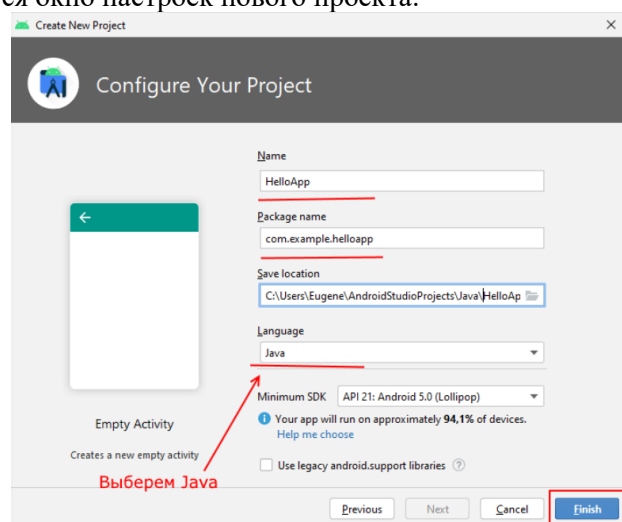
ся окно настроек нового проекта:

Create New Project

Configure Your Project

Name
HelloApp

Package name
com.example.helloapp

Save location
C:\Users\Eugene\AndroidStudioProjects\Java\HelloAp

Language
Java

Minimum SDK API 21: Android 5.0 (Lollipop)

Your app will run on approximately **94,1%** of devices.
Help me choose

Use legacy android.support libraries

Empty Activity

Creates a new empty activity

Выберем Java

Previous Next Cancel Finish